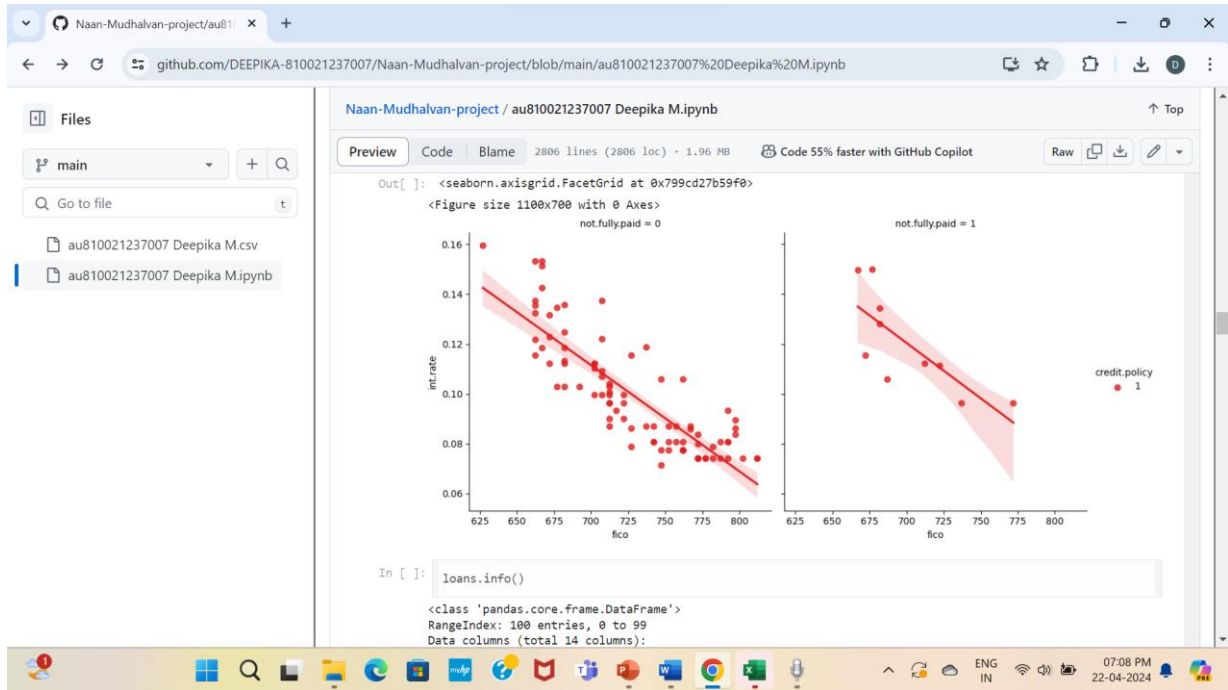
Naan-Mudhalvan-project/au81 ×

github.com/DEEPIKA-810021237007/Naan-Mudhalvan-project/blob/main/au810021237007%20Deepika%20M.ipynb

Files

main

Go to file

t

au810021237007 Deepika M.csv

au810021237007 Deepika M.ipynb

Naan-Mudhalvan-project / au810021237007 Deepika M.ipynb

Top

Preview Code Blame 2806 lines (2806 loc) · 1.96 MB Code 55% faster with GitHub Copilot Raw

Out[ ]: <seaborn.axisgrid.FacetGrid at 0x799cd27b59f0>

<Figure size 1100x700 with 0 Axes>

not.fully.paid = 0

not.fully.paid = 1

int.rate

0.16
0.14
0.12
0.10
0.08
0.06

625 650 675 700 725 750 775 800

fico

625 650 675 700 725 750 775 800

fico

credit.policy
1

In [ ]: loans.info()

<class 'pandas.core.frame.DataFrame'>
RangeIndex: 100 entries, 0 to 99
Data columns (total 14 columns):

ENG IN 07:08 PM 22-04-2024